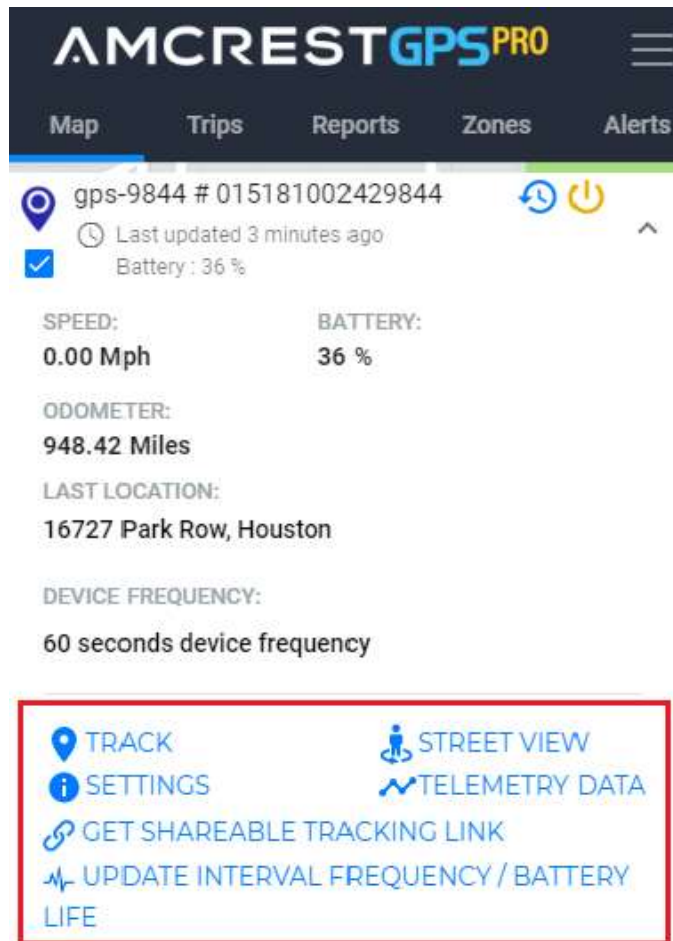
AMCRESTGPSPRO

Map Trips Reports Zones Alerts

gps-9844 # 015181002429844
Last updated 3 minutes ago
Battery : 36 %

SPEED:
0.00 Mph

BATTERY:
36 %

ODOMETER:
948.42 Miles

LAST LOCATION:
16727 Park Row, Houston

DEVICE FREQUENCY:
60 seconds device frequency

TRACK
STREET VIEW
SETTINGS
TELEMETRY DATA
GET SHAREABLE TRACKING LINK
UPDATE INTERVAL FREQUENCY / BATTERY LIFE